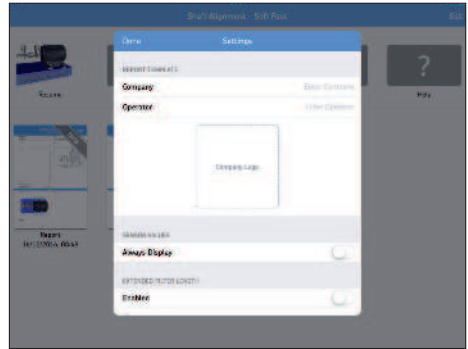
Shaft Alignment - Soft Foot

Done

Settings

REPORT DEFAULTS

Company

Enter Company

Operator

Enter Operator

Company Logo

SENSOR VALUES

Always Display

EXTENDED FILTER LENGTH

Enabled

Resume

Help

Report
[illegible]